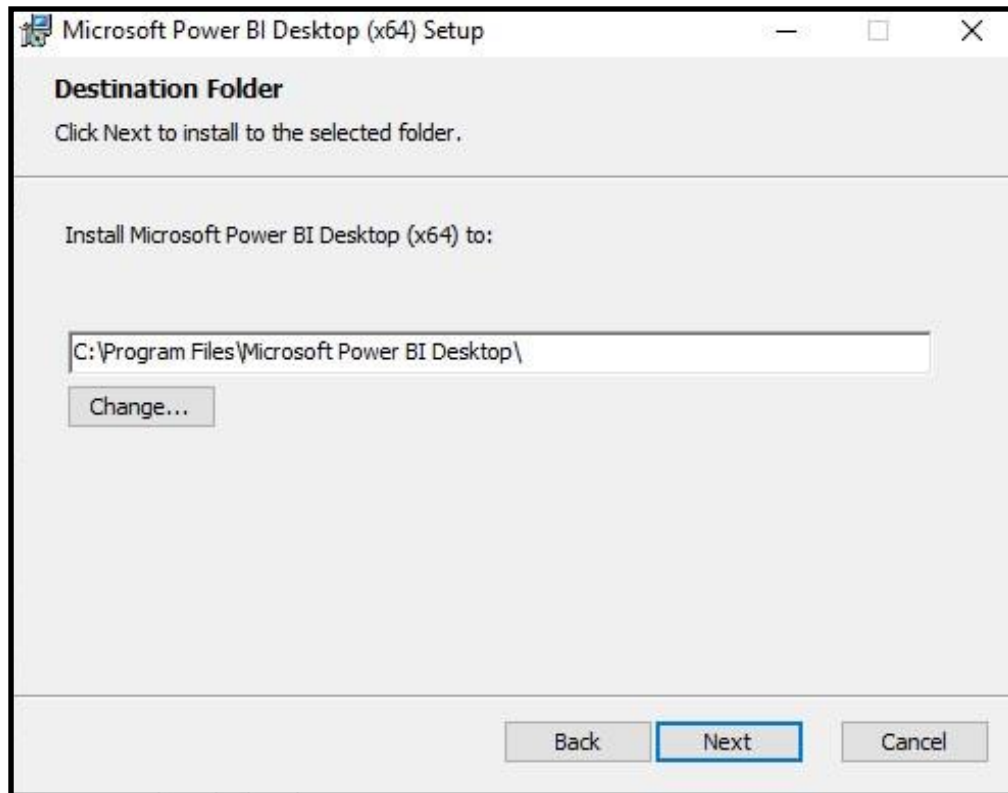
Microsoft Power BI Desktop (x64) Setup

Destination Folder

Click Next to install to the selected folder.

Install Microsoft Power BI Desktop (x64) to:

C:\Program Files\Microsoft Power BI Desktop\

Change...

Back

Next

Cancel